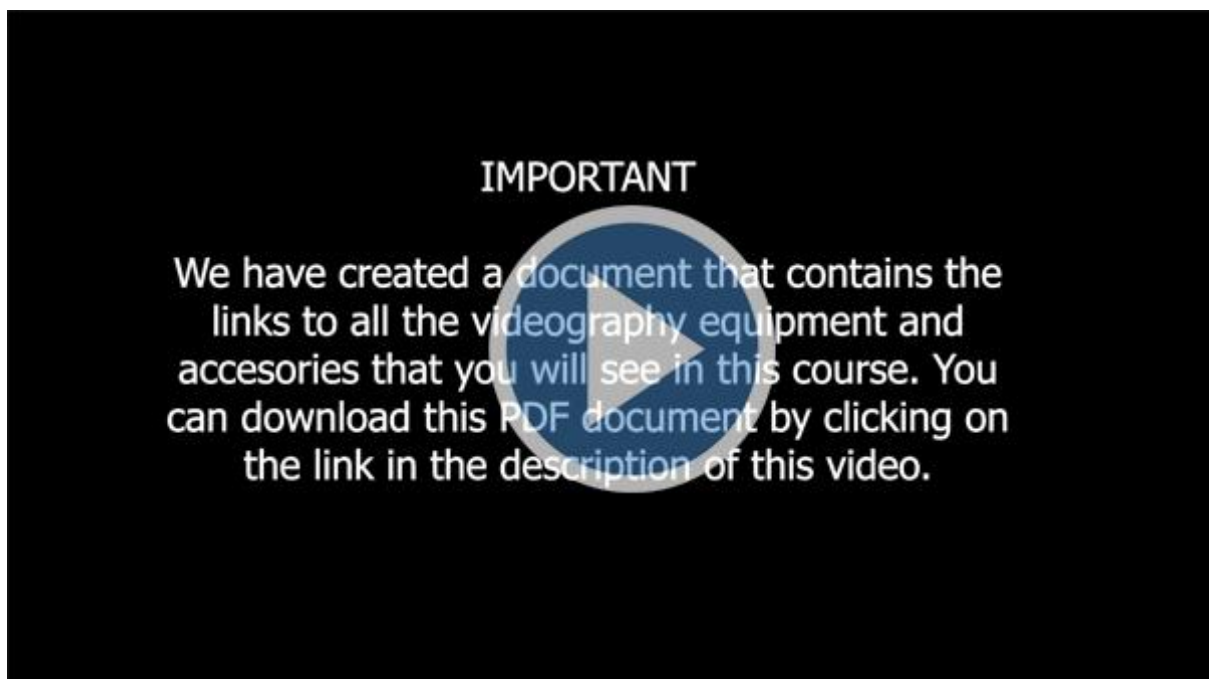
IMPORTANT

We have created a document that contains the links to all the videography equipment and accesories that you will see in this course. You can download this PDF document by clicking on the link in the description of this video.